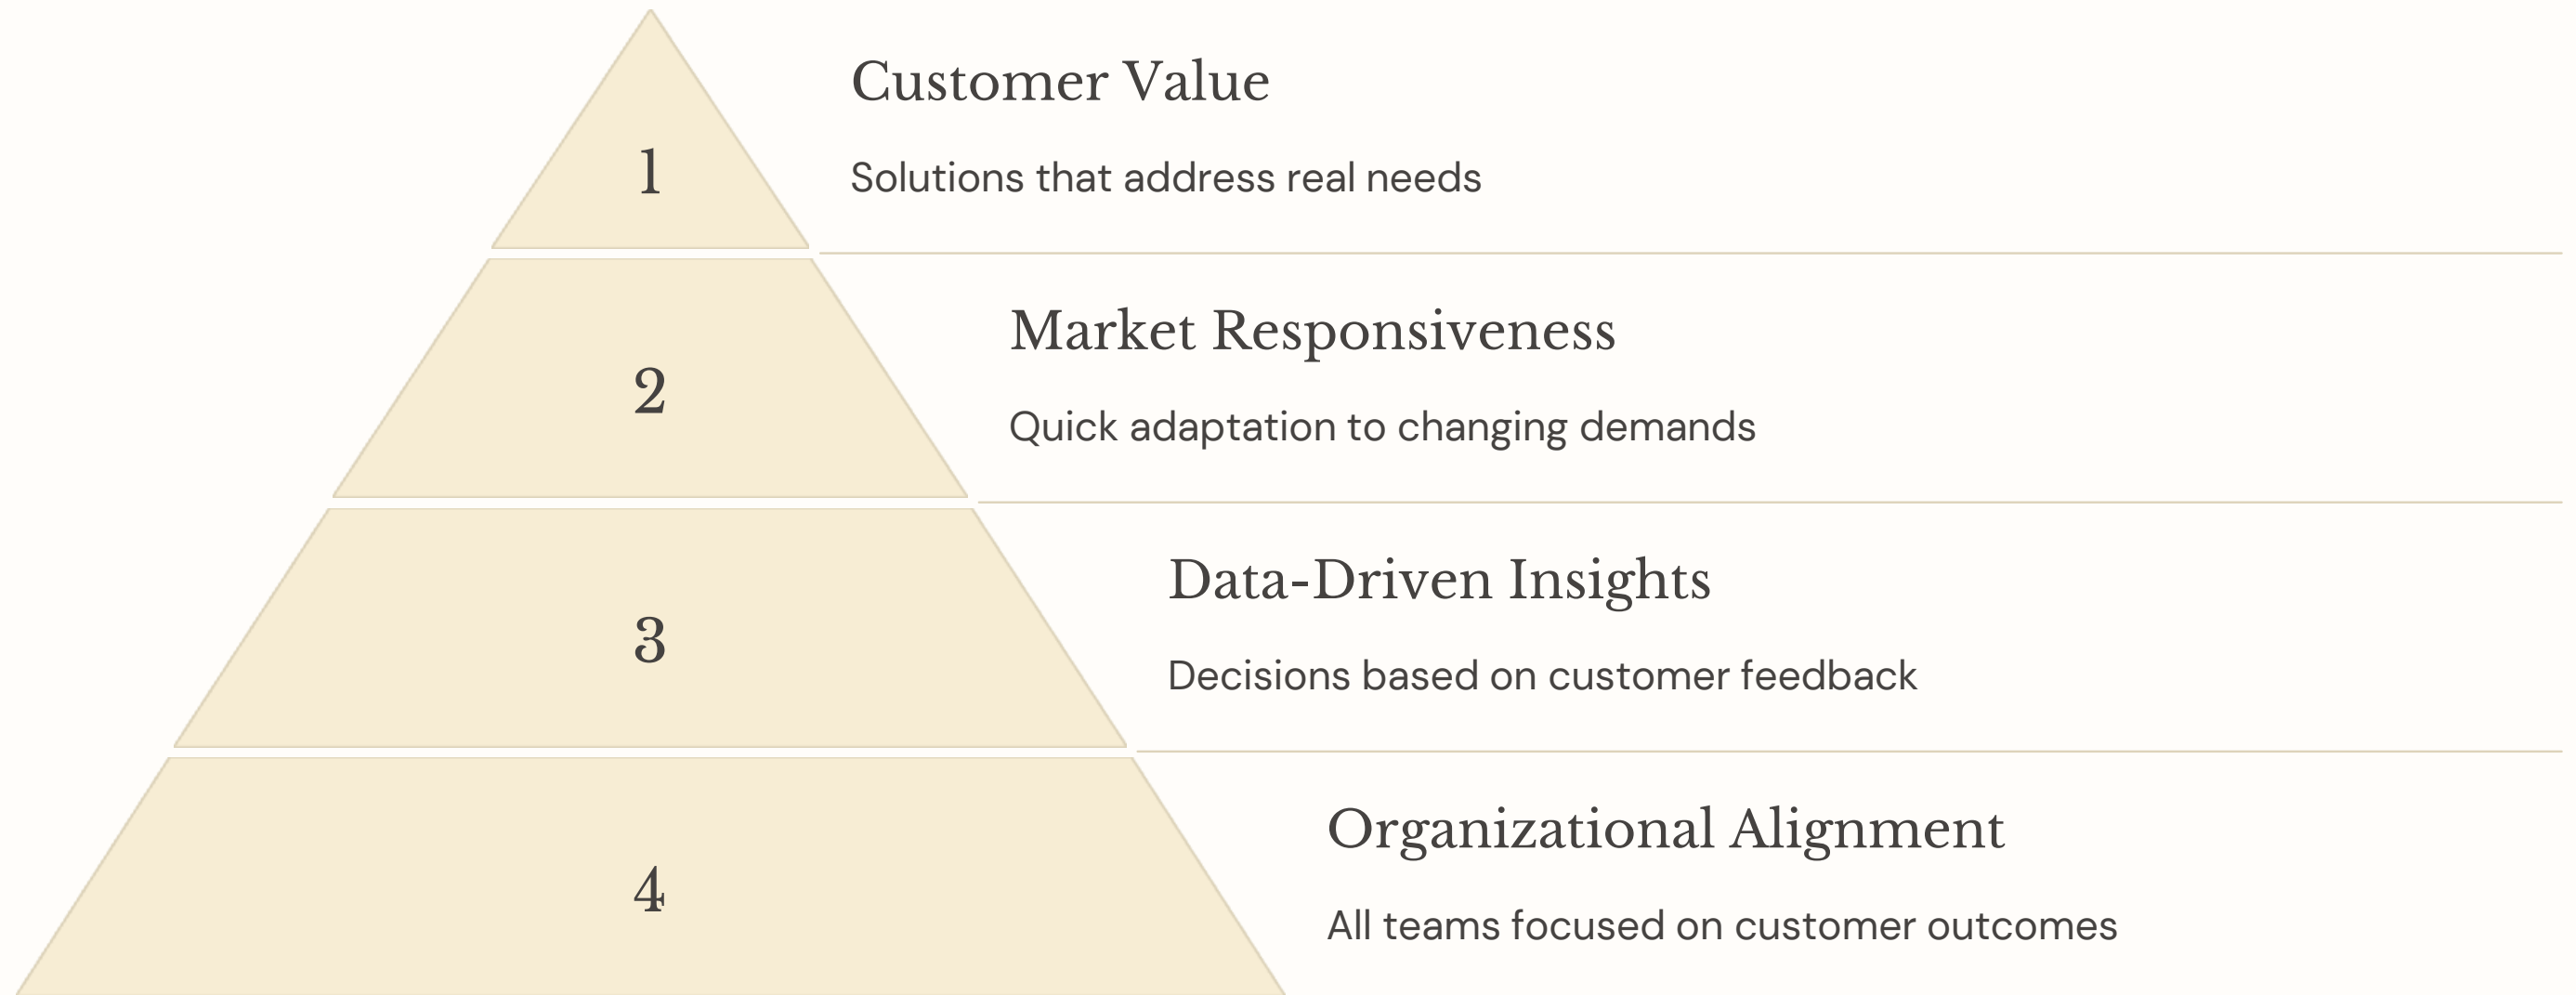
1

Customer Value

Solutions that address real needs

2

Market Responsiveness

Quick adaptation to changing demands

3

Data-Driven Insights

Decisions based on customer feedback

4

Organizational Alignment

All teams focused on customer outcomes